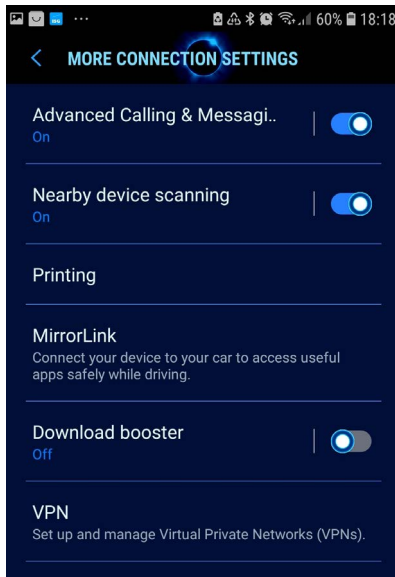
60% 18:18

MORE CONNECTION SETTINGS

Advanced Calling & Messagi..
On

Nearby device scanning
On

Printing

MirrorLink
Connect your device to your car to access useful apps safely while driving.

Download booster
Off

VPN
Set up and manage Virtual Private Networks (VPNs).